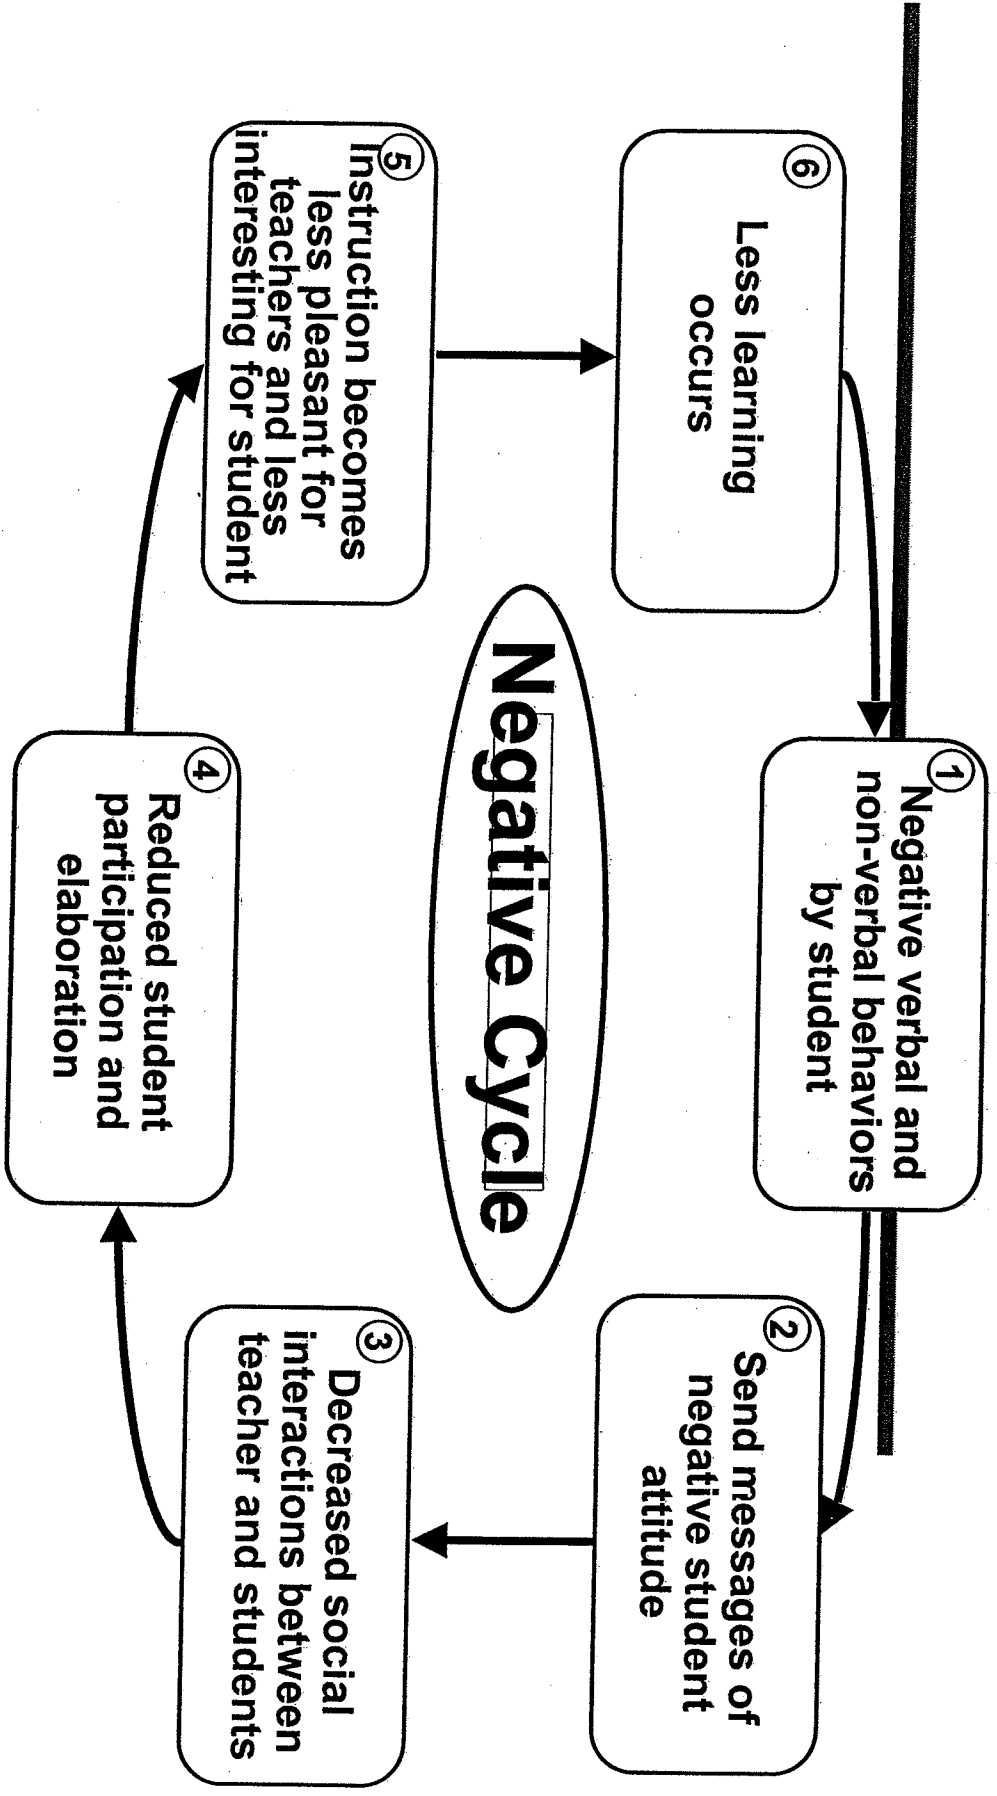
Negative Cycle

1 Negative verbal and non-verbal behaviors by student

2 Send messages of negative student attitude

3 Decreased social interactions between teacher and students

4 Reduced student participation and elaboration

5 Instruction becomes less pleasant for teachers and less interesting for student

6 Less learning occurs